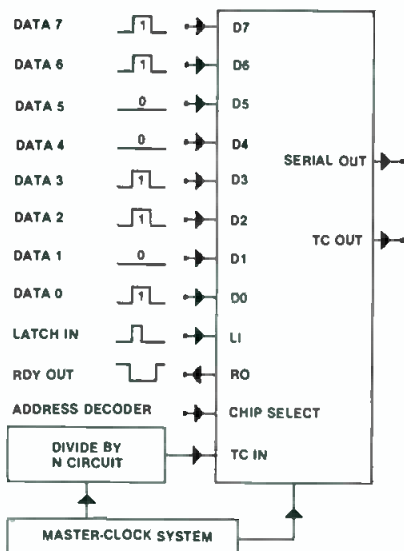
DATA 7
1
D7
DATA 6
1
D6
DATA 5
0
D5
DATA 4
0
D4
SERIAL OUT
DATA 3
1
D3
DATA 2
1
D2
TC OUT
DATA 1
0
D1
DATA 0
1
D0
LATCH IN
LI
RDY OUT
RO
ADDRESS DECODER
CHIP SELECT
DIVIDE BY N CIRCUIT
TC IN
MASTER-CLOCK SYSTEM